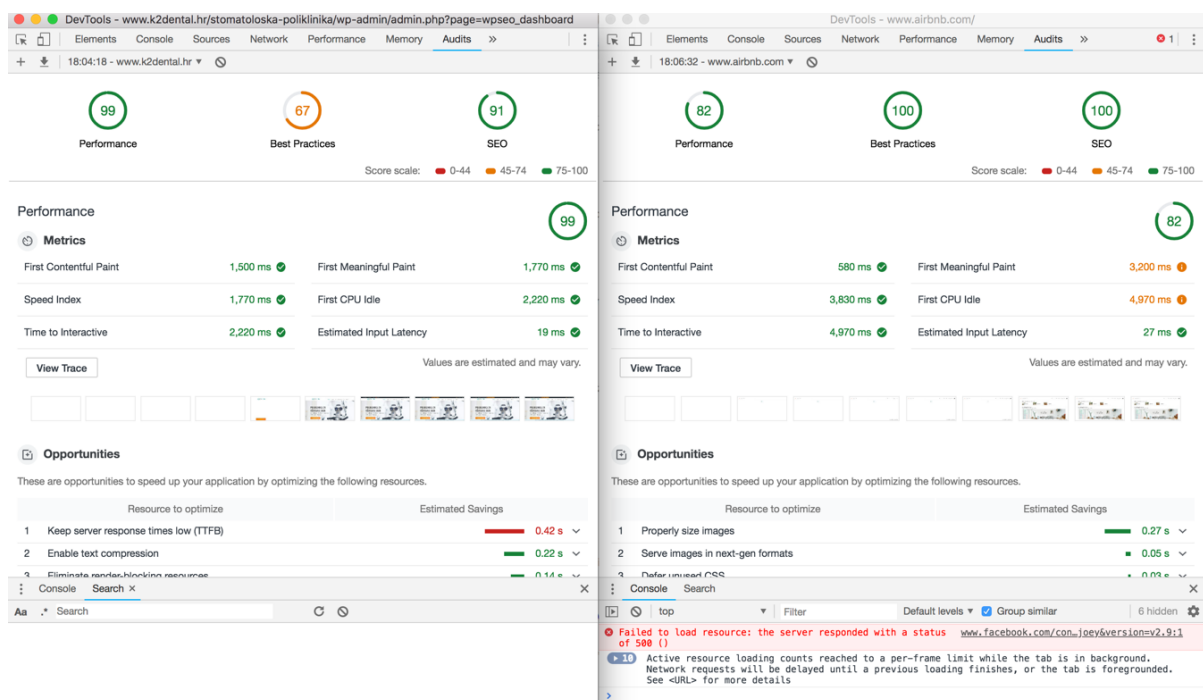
DevTools - www.k2dental.hr/stomatoloska-poliklinika/wp-admin/admin.php?page=wpseo_dashboard

Elements Console Sources Network Performance Memory Audits »

18:04:18 - www.k2dental.hr ▾

99 Performance

67 Best Practices

91 SEO

Score scale: 0-44 45-74 75-100

Performance

99

Metrics

| | | | |
|---|---|---|---|
| First Contentful Paint | 1,500 ms | First Meaningful Paint | 1,770 ms |
| Speed Index | 1,770 ms | First CPU Idle | 2,220 ms |
| Time to Interactive | 2,220 ms | Estimated Input Latency | 19 ms |

View Trace

Values are estimated and may vary.

Opportunities

These are opportunities to speed up your application by optimizing the following resources.

| Resource to optimize | Estimated Savings |
|---|---|
| 1 Keep server response times low (TTFB) | 0.42 s |
| 2 Enable text compression | 0.22 s |
| 3 Eliminate render-blocking resources | 0.14 s |

Console Search ×

Aa .* Search

DevTools - www.airbnb.com/

Elements Console Sources Network Performance Memory Audits »

1

18:06:32 - www.airbnb.com ▾

82 Performance

100 Best Practices

100 SEO

Score scale: 0-44 45-74 75-100

Performance

82

Metrics

| | | | |
|---|---|---|---|
| First Contentful Paint | 580 ms | First Meaningful Paint | 3,200 ms |
| Speed Index | 3,830 ms | First CPU Idle | 4,970 ms |
| Time to Interactive | 4,970 ms | Estimated Input Latency | 27 ms |

View Trace

Values are estimated and may vary.

Opportunities

These are opportunities to speed up your application by optimizing the following resources.

| Resource to optimize | Estimated Savings |
|---|---|
| 1 Properly size images | 0.27 s |
| 2 Serve images in next-gen formats | 0.05 s |
| 3 Defer unused CSS | 0.03 s |

Console Search

top ▾ Filter Default levels ▾ Group similar 6 hidden

Failed to load resource: the server responded with a status of 500 () www.facebook.com/con…joey&version=v2.9:1

10 Active resource loading counts reached to a per-frame limit while the tab is in background. Network requests will be delayed until a previous loading finishes, or the tab is foregrounded. See <URL> for more details

>